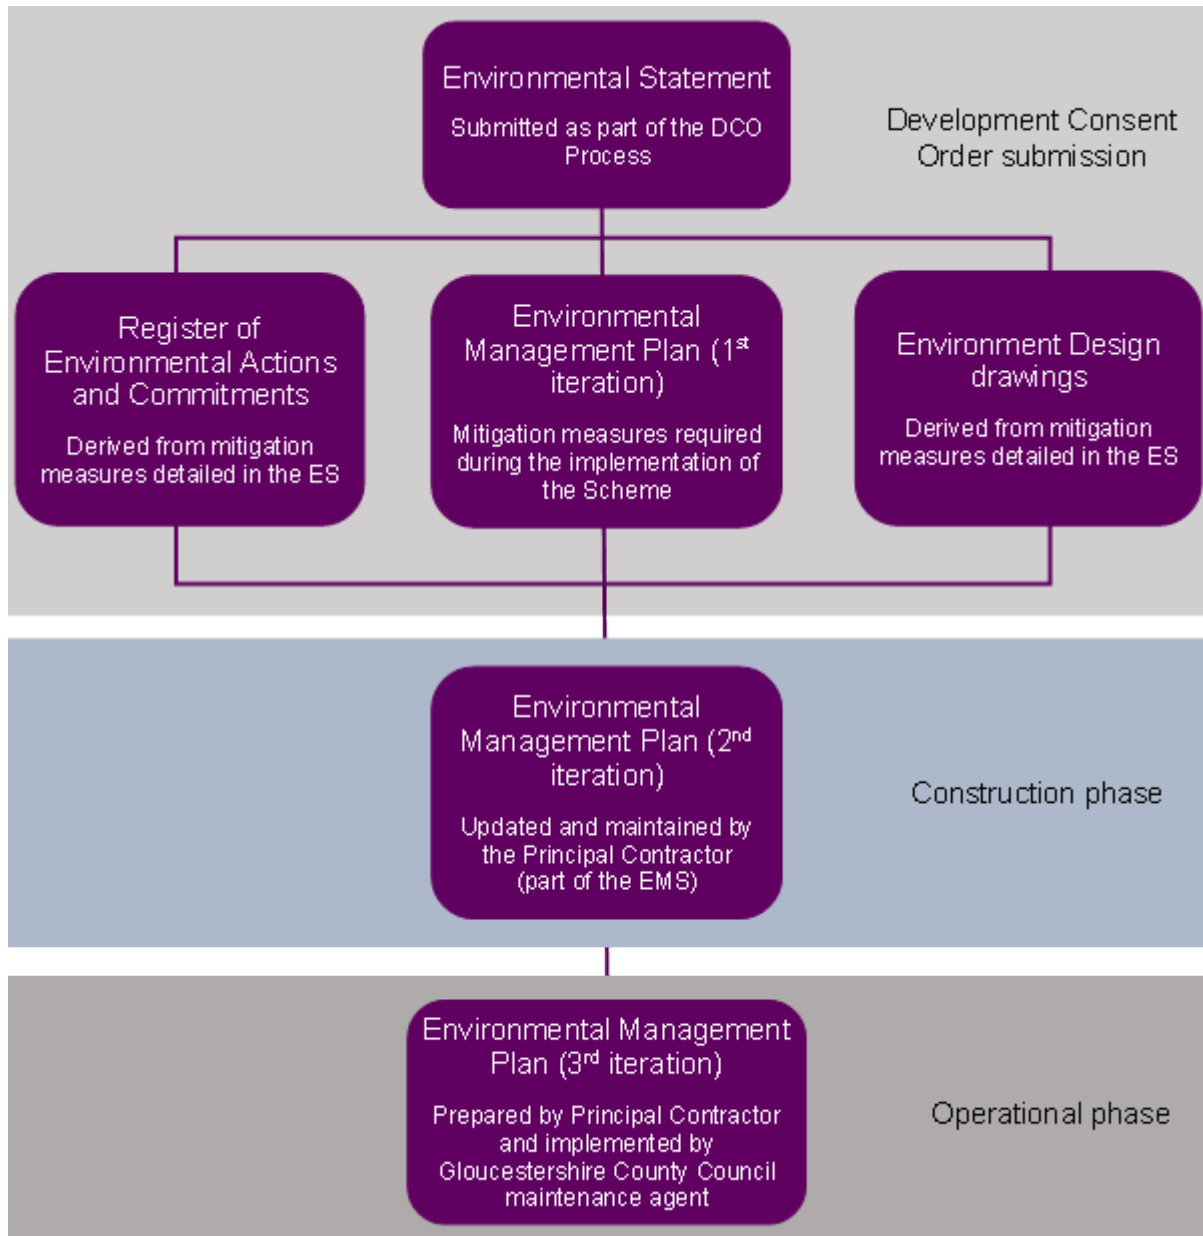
Environmental Statement

Submitted as part of the DCO Process

Development Consent Order submission

Register of Environmental Actions and Commitments

Derived from mitigation measures detailed in the ES

Environmental Management Plan ($1^{st}$ iteration)

Mitigation measures required during the implementation of the Scheme

Environment Design drawings

Derived from mitigation measures detailed in the ES

Environmental Management Plan ($2^{nd}$ iteration)

Updated and maintained by the Principal Contractor (part of the EMS)

Construction phase

Environmental Management Plan ($3^{rd}$ iteration)

Prepared by Principal Contractor and implemented by Gloucestershire County Council maintenance agent

Operational phase